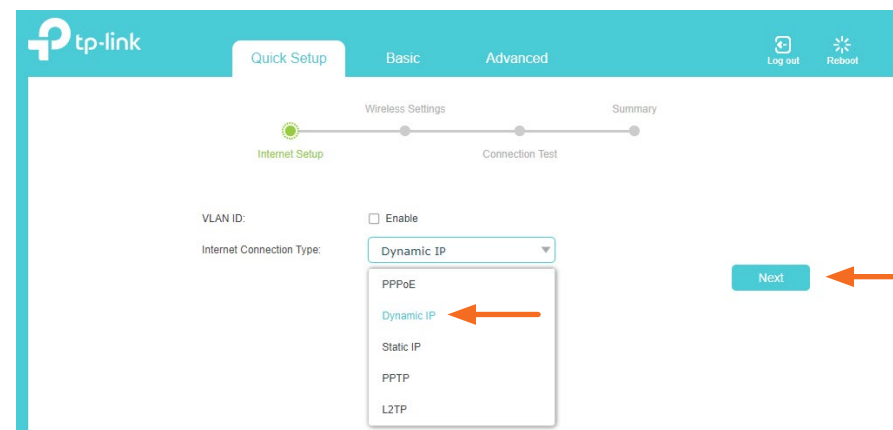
tp-link

Quick Setup
Basic
Advanced
Log out
Reboot

Wireless Settings
Summary
Internet Setup
Connection Test

VLAN ID:
Enable
Internet Connection Type:
Dynamic IP

PPPoE
Dynamic IP
Static IP
PPTP
L2TP

Next